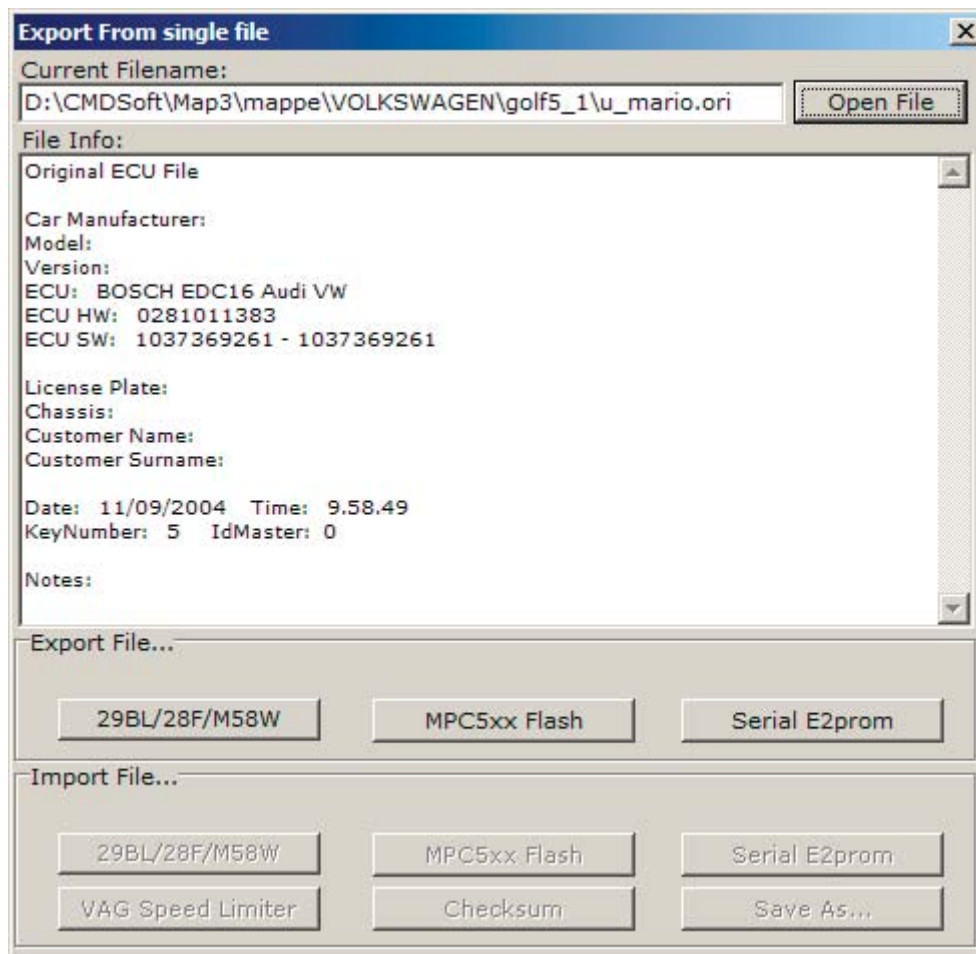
Export From single file
×
Current Filename:
D:\CMDSoft\Map3\mappe\VOLKSWAGEN\golf5_1\u_mario.ori
Open File
File Info:
Original ECU File

Car Manufacturer:
Model:
Version:
ECU: BOSCH EDC16 Audi VW
ECU HW: 0281011383
ECU SW: 1037369261 - 1037369261

License Plate:
Chassis:
Customer Name:
Customer Surname:

Date: 11/09/2004 Time: 9.58.49
KeyNumber: 5 IdMaster: 0

Notes:

Export File...
29BL/28F/M58W
MPC5xx Flash
Serial E2prom

Import File...
29BL/28F/M58W
MPC5xx Flash
Serial E2prom
VAG Speed Limiter
Checksum
Save As...